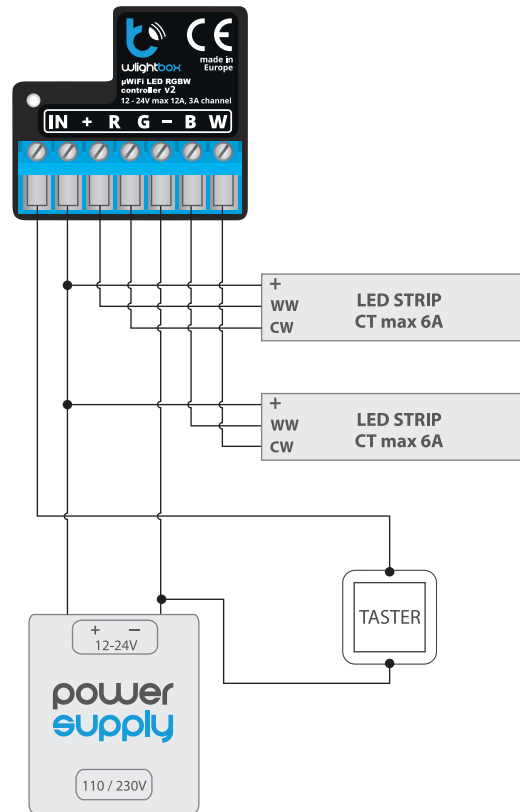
wlightbox

made in Europe

µWiFi LED RGBW controller v2
12 - 24V max 12A, 3A channel

IN + R G – B W

+
WW
CW
LED STRIP
CT max 6A

+
WW
CW
LED STRIP
CT max 6A

TASTER

+ –
12-24V

power supply

110 / 230V